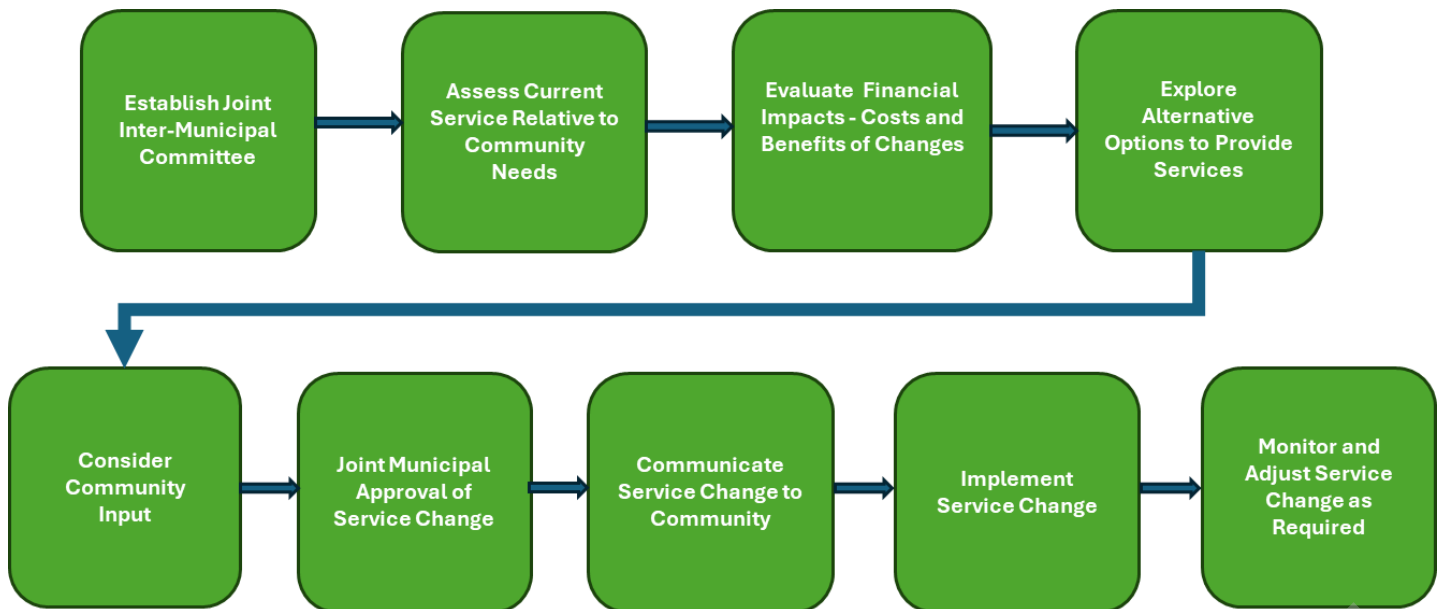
Establish Joint Inter-Municipal Committee

Assess Current Service Relative to Community Needs

Evaluate Financial Impacts - Costs and Benefits of Changes

Explore Alternative Options to Provide Services

Consider Community Input

Joint Municipal Approval of Service Change

Communicate Service Change to Community

Implement Service Change

Monitor and Adjust Service Change as Required